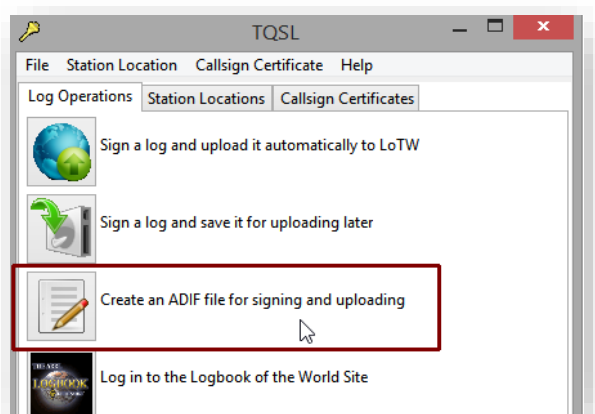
TQSL

File Station Location Callsign Certificate Help

Log Operations Station Locations Callsign Certificates

Sign a log and upload it automatically to LoTW

Sign a log and save it for uploading later

Create an ADIF file for signing and uploading

LOGBOOK

Log in to the Logbook of the World Site